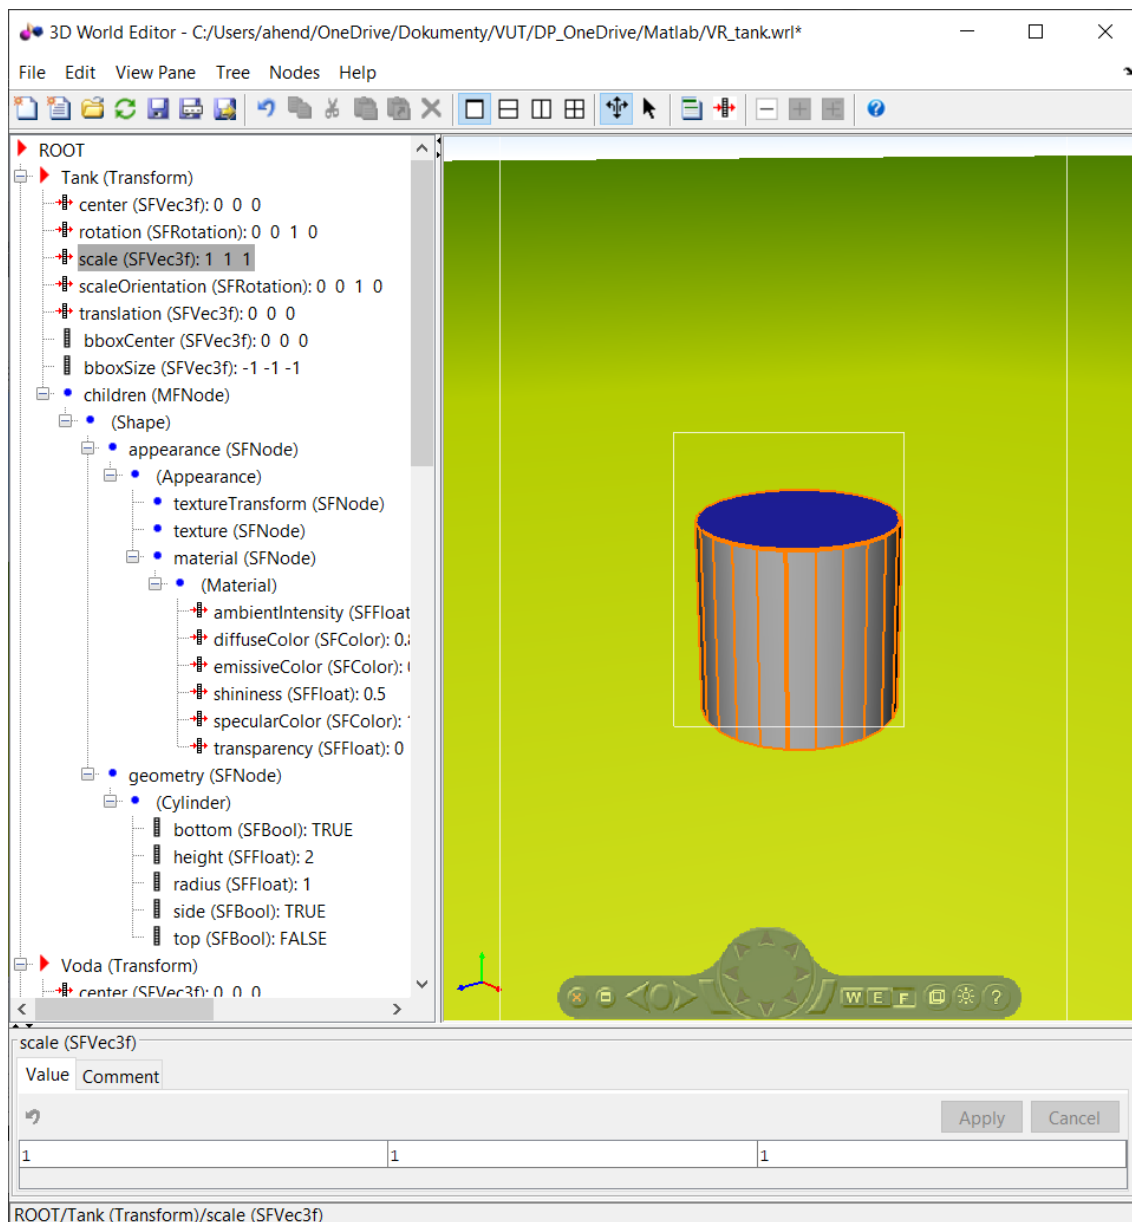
3D World Editor - C:/Users/ahend/OneDrive/Dokumenty/VUT/DP_OneDrive/Matlab/VR_tank.wrl*

File Edit View Pane Tree Nodes Help

ROOT
Tank (Transform)
center (SFVec3f): 0 0 0
rotation (SFRotation): 0 0 1 0
scale (SFVec3f): 1 1 1
scaleOrientation (SFRotation): 0 0 1 0
translation (SFVec3f): 0 0 0
bboxCenter (SFVec3f): 0 0 0
bboxSize (SFVec3f): -1 -1 -1
children (MFNode)
(Shape)
appearance (SFNode)
(Appearance)
textureTransform (SFNode)
texture (SFNode)
material (SFNode)
(Material)
ambientIntensity (SFFloat
diffuseColor (SFColor): 0.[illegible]
emissiveColor (SFColor): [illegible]
shininess (SFFloat): 0.5
specularColor (SFColor): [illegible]
transparency (SFFloat): 0
geometry (SFNode)
(Cylinder)
bottom (SFBool): TRUE
height (SFFloat): 2
radius (SFFloat): 1
side (SFBool): TRUE
top (SFBool): FALSE
Voda (Transform)
center (SFVec3f): 0 0 0

W E F ?

scale (SFVec3f)
Value Comment
Apply Cancel
1 1 1

ROOT/Tank (Transform)/scale (SFVec3f)